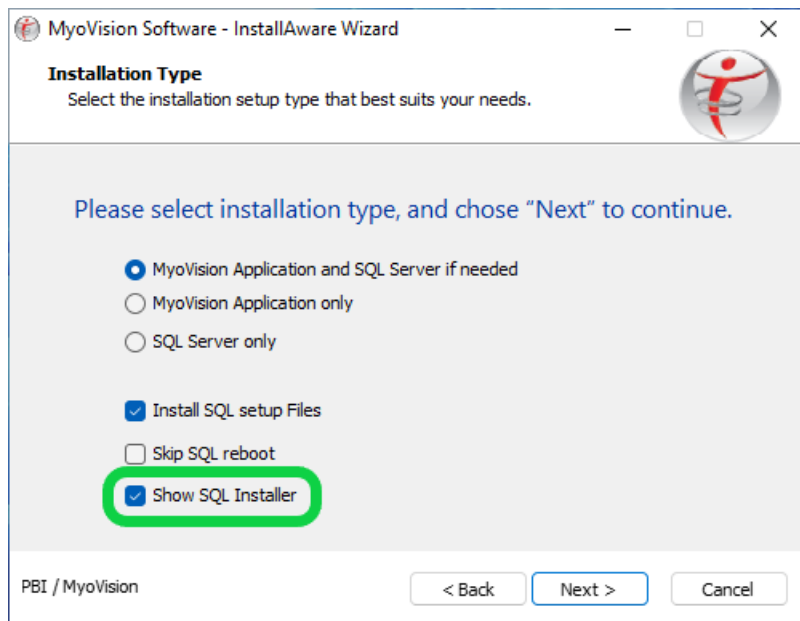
MyoVision Software - InstallAware Wizard

Installation Type
Select the installation setup type that best suits your needs.

Please select installation type, and chose “Next” to continue.

MyoVision Application and SQL Server if needed
MyoVision Application only
SQL Server only

Install SQL setup Files
Skip SQL reboot
Show SQL Installer

PBI / MyoVision

< Back
Next >
Cancel